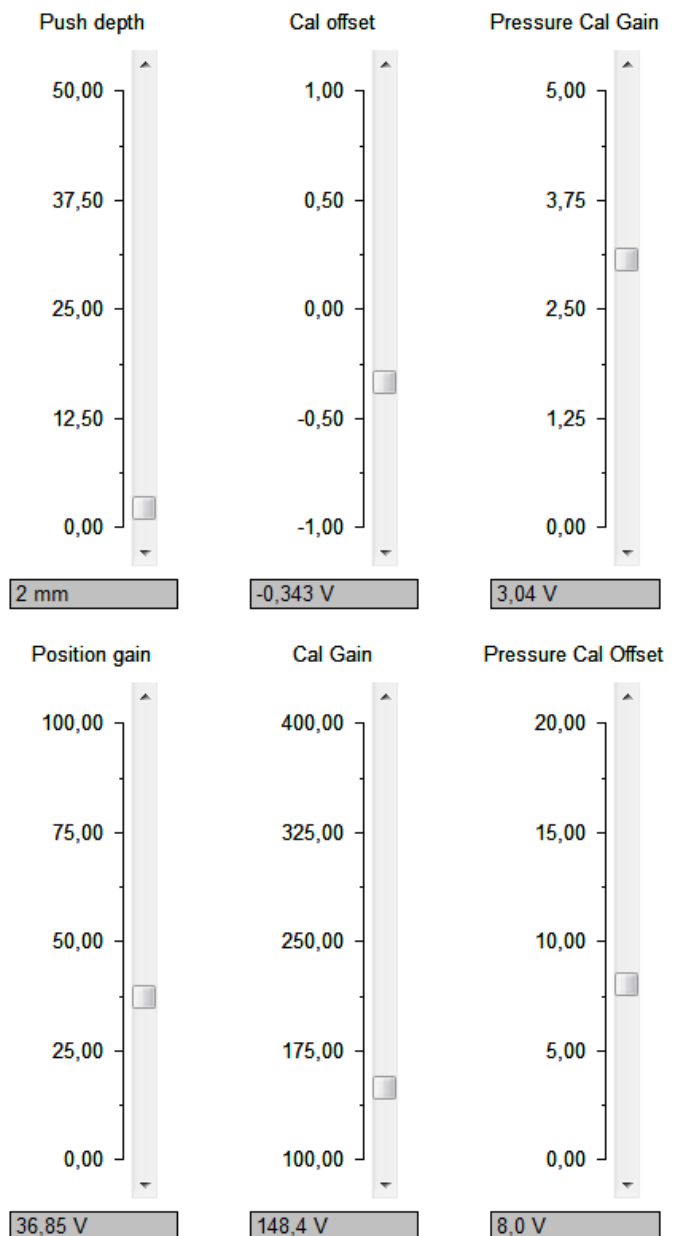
Push depth

50,00

37,50

25,00

12,50

0,00

2 mm

Cal offset

1,00

0,50

0,00

-0,50

-1,00

-0,343 V

Pressure Cal Gain

5,00

3,75

2,50

1,25

0,00

3,04 V

Position gain

100,00

75,00

50,00

25,00

0,00

36,85 V

Cal Gain

400,00

325,00

250,00

175,00

100,00

148,4 V

Pressure Cal Offset

20,00

15,00

10,00

5,00

0,00

8,0 V